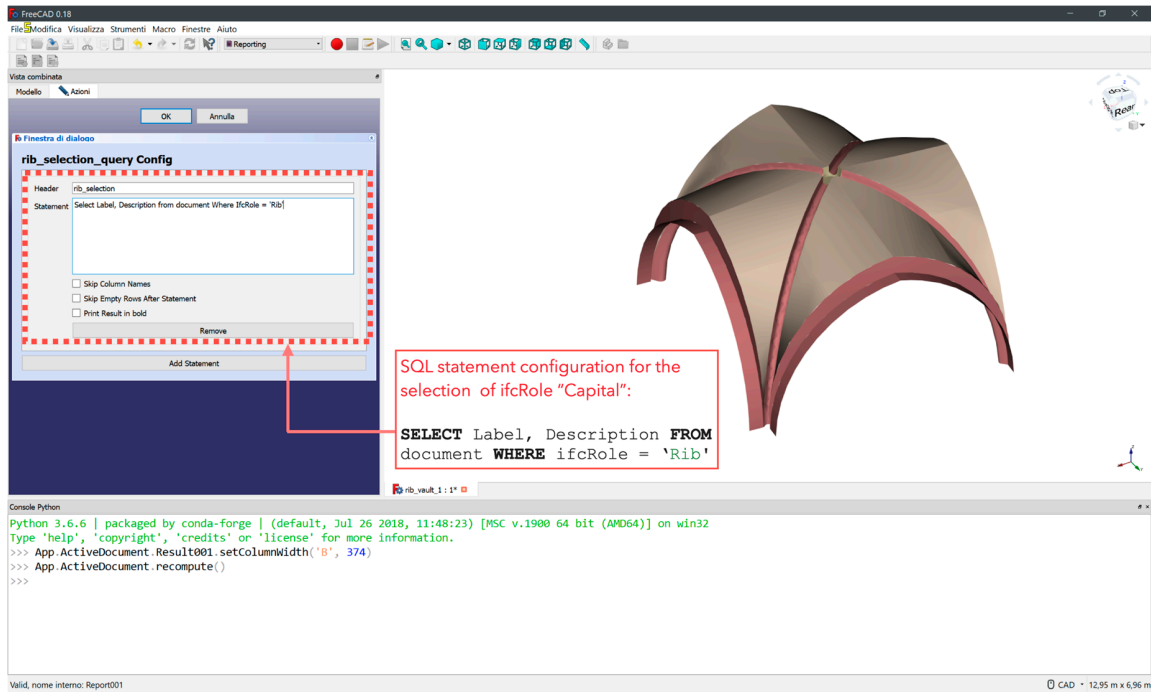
FreeCAD 0.18

File Modifica Visualizza Strumenti Macro Finestre Aiuto

Reporting

Vista combinata

Modello Azioni

OK Annulla

Finestra di dialogo

rib_selection_query Config

Header rib_selection

Statement Select Label, Description from document Where IfcRole = 'Rib'

Skip Column Names

Skip Empty Rows After Statement

Print Result in bold

Remove

Add Statement

SQL statement configuration for the selection of ifcRole “Capital”:

**SELECT** Label, Description **FROM** document **WHERE** ifcRole = 'Rib'

Rear

rib_vault_1 : 1*

Console Python

Python 3.6.6 | packaged by conda-forge | (default, Jul 26 2018, 11:48:23) [MSC v.1900 64 bit (AMD64)] on win32
Type 'help', 'copyright', 'credits' or 'license' for more information.
>>> App.ActiveDocument.Result001.setColumnWidth('B', 374)
>>> App.ActiveDocument.recompute()
>>>

Valid, nome interno: Report001

CAD 12,95 m x 6,96 m